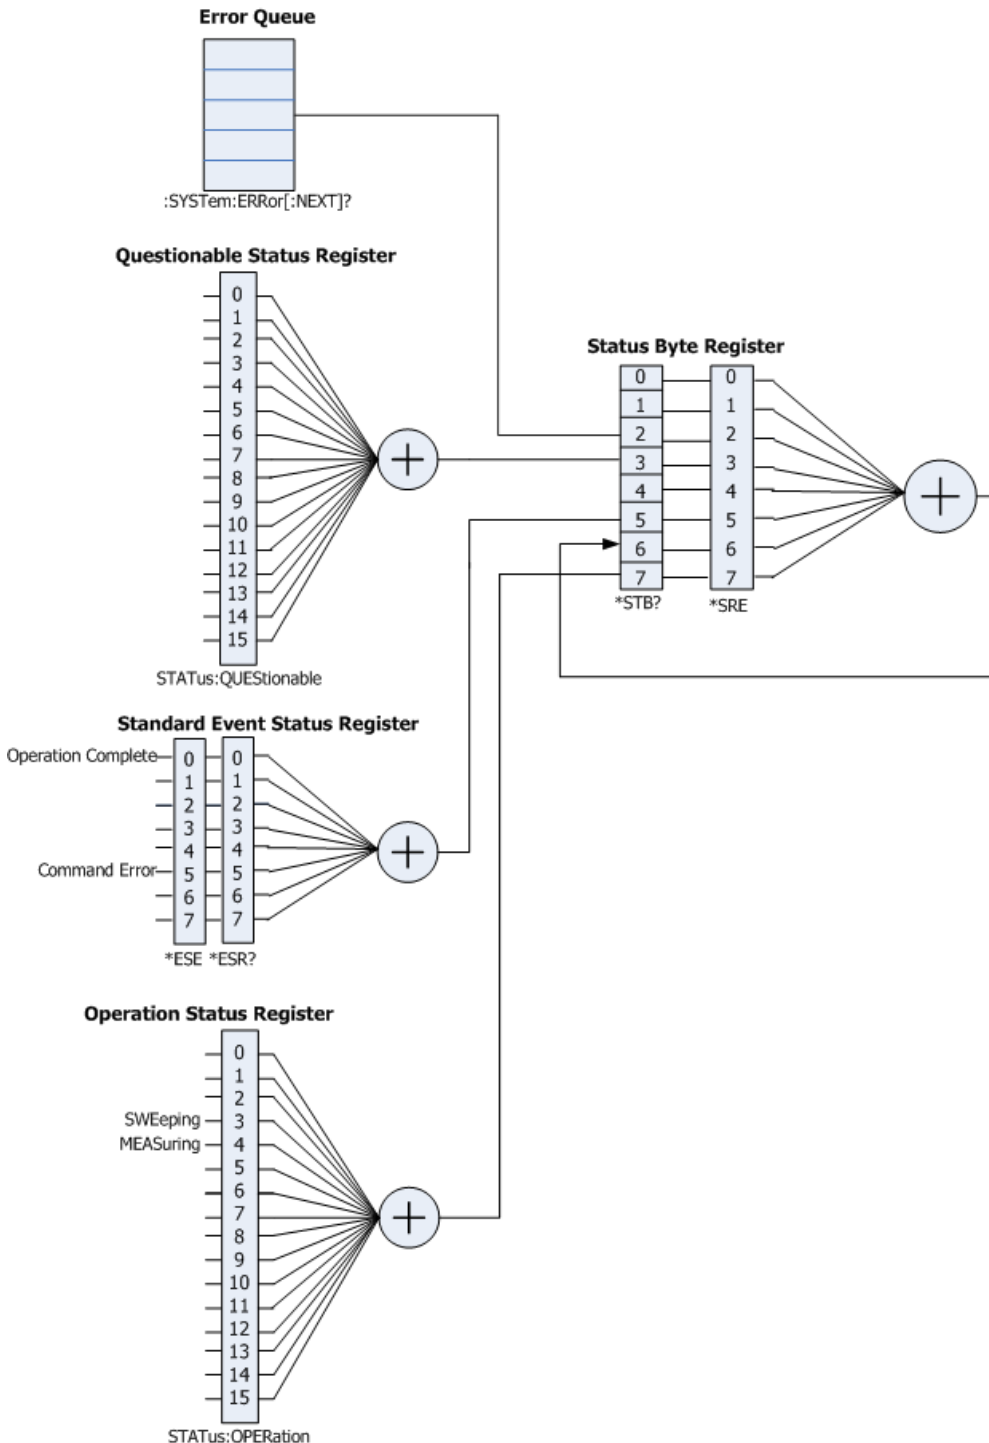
Error Queue

:SYSTem:ERRor[:NEXT]?

Questionable Status Register

0
1
2
3
4
5
6
7
8
9
10
11
12
13
14
15

STATus:QUEStionable

Status Byte Register

0
1
2
3
4
5
6
7

*STB?

0
1
2
3
4
5
6
7

*SRE

Standard Event Status Register

Operation Complete
Command Error

0
1
2
3
4
5
6
7

0
1
2
3
4
5
6
7

*ESE *ESR?

Operation Status Register

SWEeping
MEASuring

0
1
2
3
4
5
6
7
8
9
10
11
12
13
14
15

STATus:OPERation